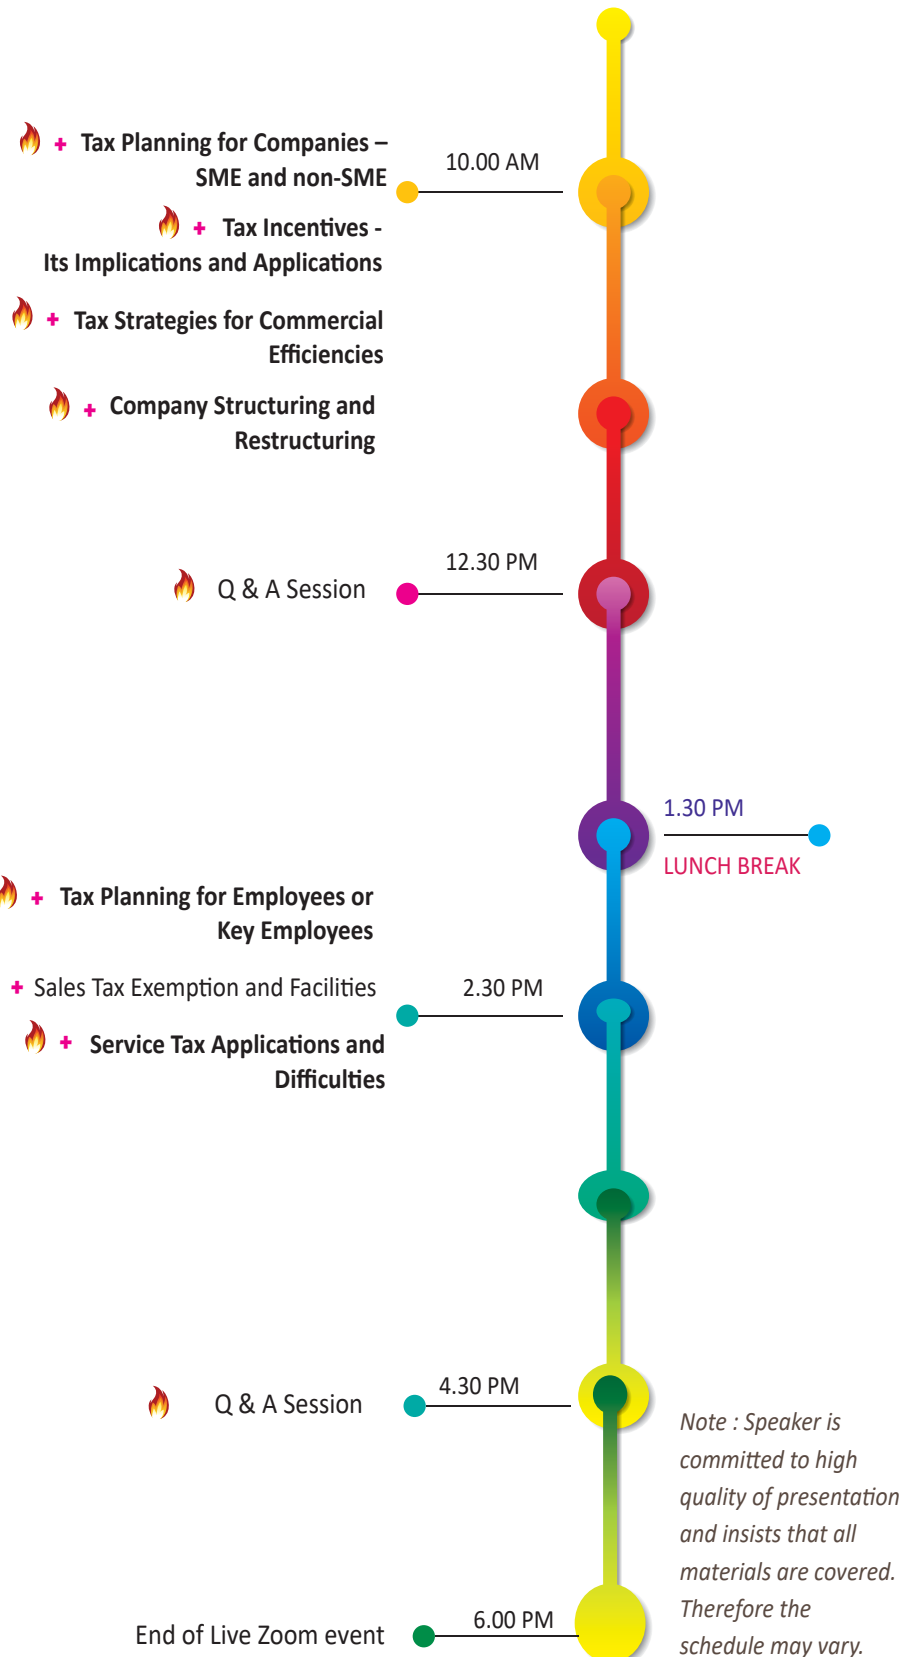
+ Tax Planning for Companies – SME and non-SME

10.00 AM

+ Tax Incentives - Its Implications and Applications

+ Tax Strategies for Commercial Efficiencies

+ Company Structuring and Restructuring

12.30 PM

Q & A Session

1.30 PM

LUNCH BREAK

+ Tax Planning for Employees or Key Employees

+ Sales Tax Exemption and Facilities

2.30 PM

+ Service Tax Applications and Difficulties

4.30 PM

Q & A Session

Note : Speaker is committed to high quality of presentation and insists that all materials are covered. Therefore the schedule may vary.

6.00 PM

End of Live Zoom event